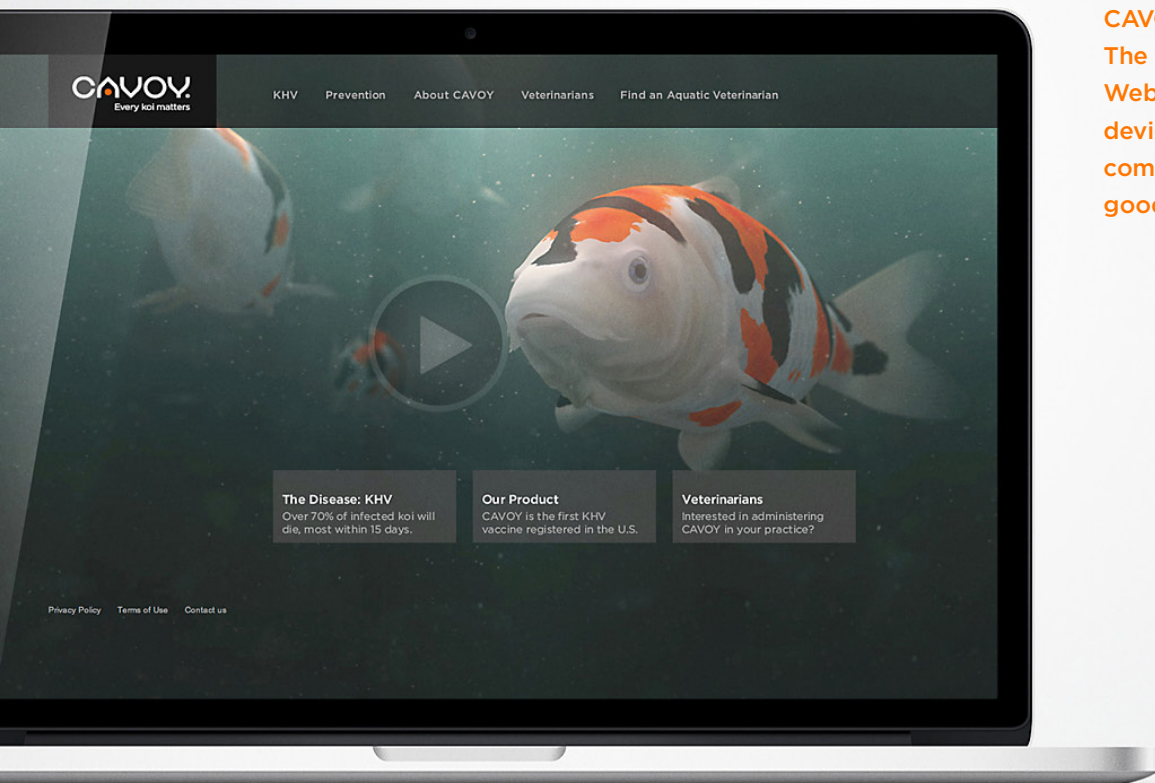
CAVOY
Every koi matters

KHV Prevention About CAVOY Veterinarians Find an Aquatic Veterinarian

The Disease: KHV
Over 70% of infected koi will die, most within 15 days.

Our Product
CAVOY is the first KHV vaccine registered in the U.S.

Veterinarians
Interested in administering CAVOY in your practice?

Privacy Policy Terms of Use Contact us

CAV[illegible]
The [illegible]
Web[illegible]
devi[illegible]
com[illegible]
good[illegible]